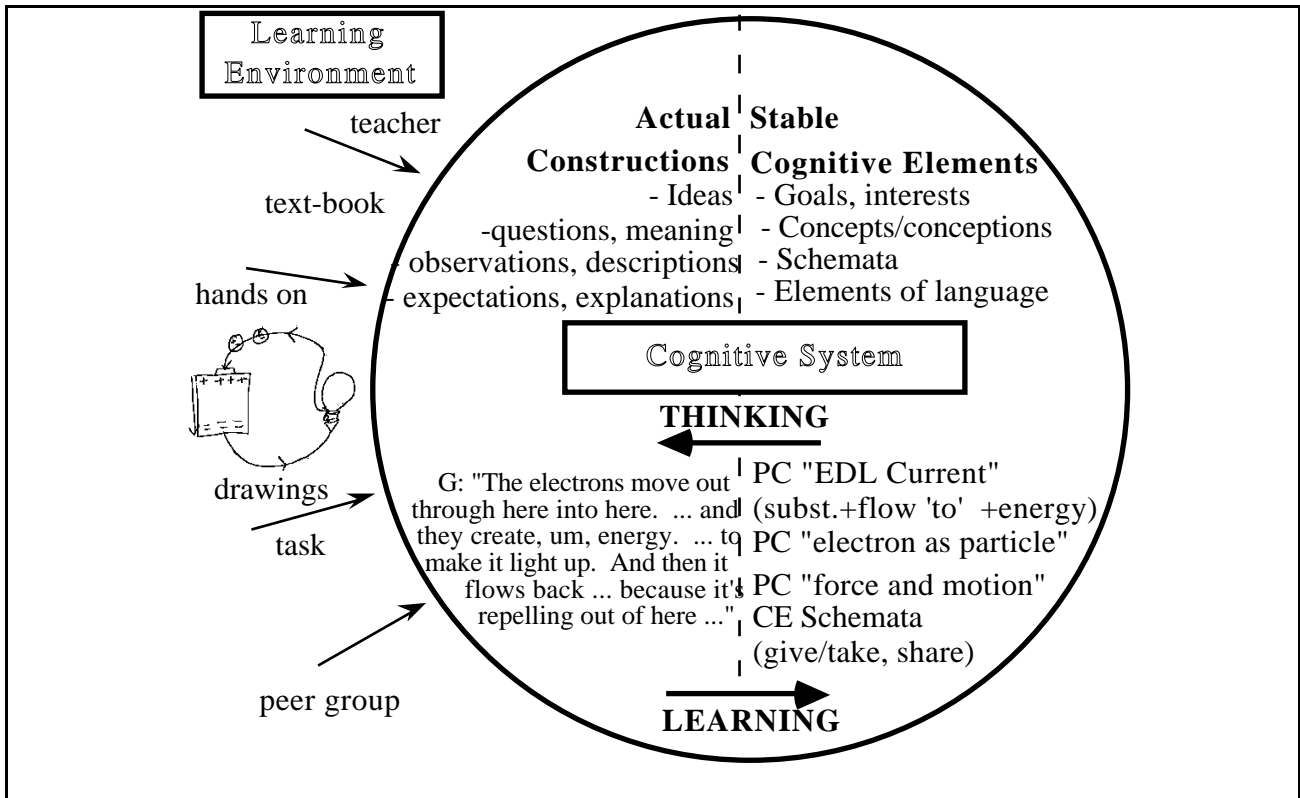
Learning Environment

teacher

text-book

hands on

drawings

task

peer group

Actual Constructions
- Ideas
-questions, meaning
- observations, descriptions
- expectations, explanations

Stable Cognitive Elements
- Goals, interests
- Concepts/conceptions
- Schemata
- Elements of language

Cognitive System

THINKING

G: "The electrons move out through here into here. ... and they create, um, energy. ... to make it light up. And then it flows back ... because it's repelling out of here ..."

PC "EDL Current" (subst.+flow 'to' +energy)
PC "electron as particle"
PC "force and motion"
CE Schemata (give/take, share)

LEARNING